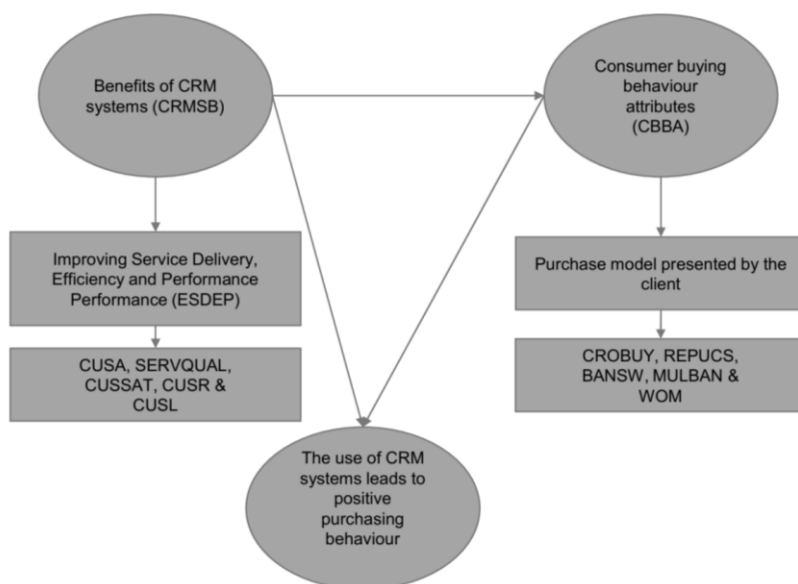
Benefits of CRM systems (CRMSB)

Consumer buying behaviour attributes (CBBA)

Improving Service Delivery, Efficiency and Performance Performance (ESDEP)

CUSA, SERVQUAL, CUSSAT, CUSR & CUSL

Purchase model presented by the client

CROBUY, REPUCS, BANSW, MULBAN & WOM

The use of CRM systems leads to positive purchasing behaviour